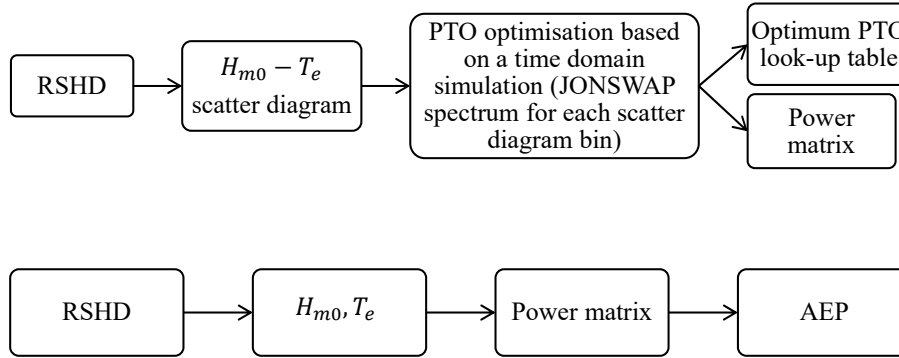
RSHD

$H_{m0} - T_e$ scatter diagram

PTO optimisation based on a time domain simulation (JONSWAP spectrum for each scatter diagram bin)

Optimum PTO look-up table

Power matrix

RSHD

$H_{m0}, T_e$

Power matrix

AEP